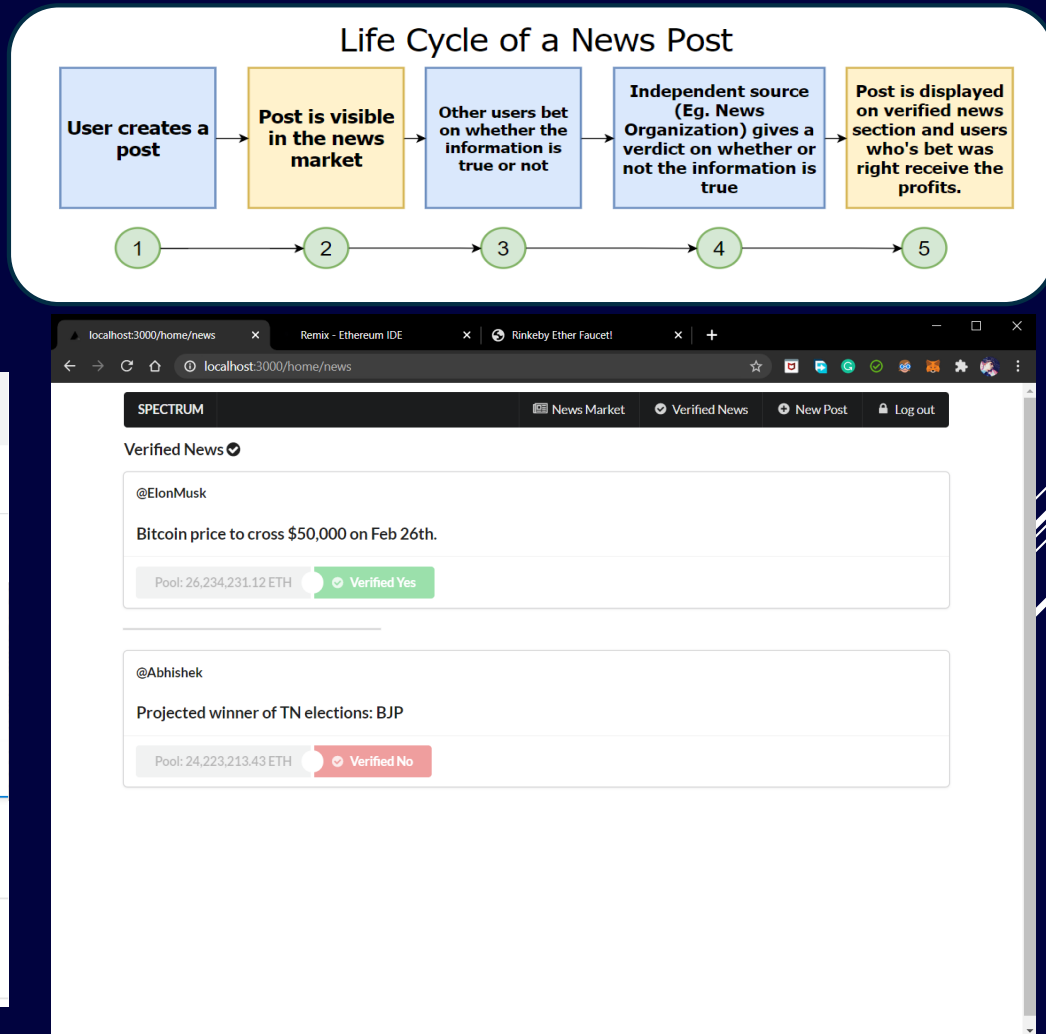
Life Cycle of a News Post

User creates a post

Post is visible in the news market

Other users bet on whether the information is true or not

Independent source (Eg. News Organization) gives a verdict on whether or not the information is true

Post is displayed on verified news section and users who's bet was right receive the profits.

1
2
3
4
5

localhost:3000/home/news ×
Remix - Ethereum IDE ×
Rinkeby Ether Faucet! ×
+

localhost:3000/home/news

SPECTRUM
News Market
Verified News
New Post
Log out

Verified News

@ElonMusk

Bitcoin price to cross $50,000 on Feb 26th.

Pool: 26,234,231.12 ETH
Verified Yes

@Abhishek

Projected winner of TN elections: BJP

Pool: 24,223,213.43 ETH
Verified No